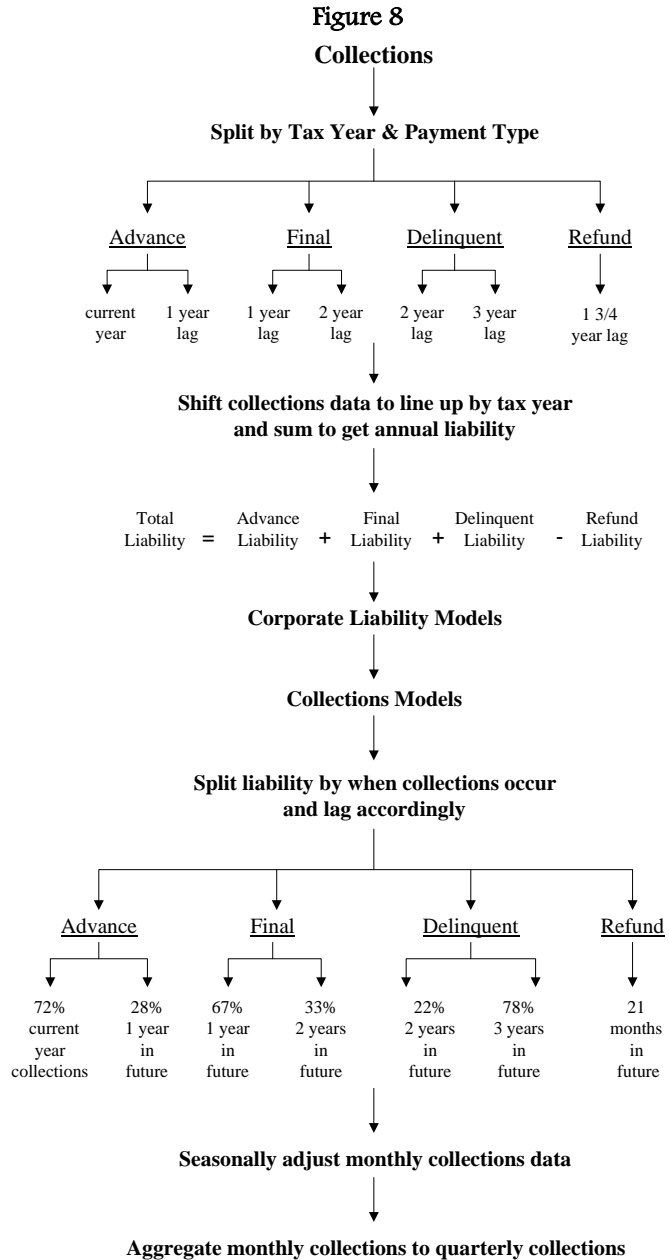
Figure 8

Collections

Split by Tax Year & Payment Type

Advance

current year

1 year lag

Final

1 year lag

2 year lag

Delinquent

2 year lag

3 year lag

Refund

1 3/4 year lag

Shift collections data to line up by tax year and sum to get annual liability

Total Liability = Advance Liability + Final Liability + Delinquent Liability - Refund Liability

Corporate Liability Models

Collections Models

Split liability by when collections occur and lag accordingly

Advance

72% current year collections

28% 1 year in future

Final

67% 1 year in future

33% 2 years in future

Delinquent

22% 2 years in future

78% 3 years in future

Refund

21 months in future

Seasonally adjust monthly collections data

Aggregate monthly collections to quarterly collections